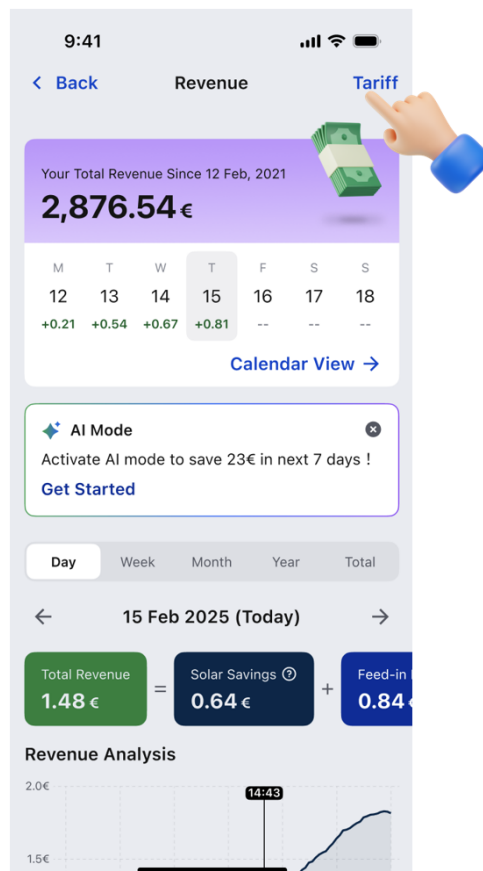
9:41

< Back Revenue Tariff

Your Total Revenue Since 12 Feb, 2021
2,876.54 €

| M | T | W | T | F | S | S |
|---|---|---|---|---|---|---|
| 12 | 13 | 14 | 15 | 16 | 17 | 18 |
| +0.21 | +0.54 | +0.67 | +0.81 | -- | -- | -- |

Calendar View →

AI Mode
Activate AI mode to save 23€ in next 7 days !
Get Started

Day Week Month Year Total

← 15 Feb 2025 (Today) →

Total Revenue 1.48 € = Solar Savings 0.64 € + Feed-in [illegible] 0.84 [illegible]

Revenue Analysis

2.0€
14:43
1.5€